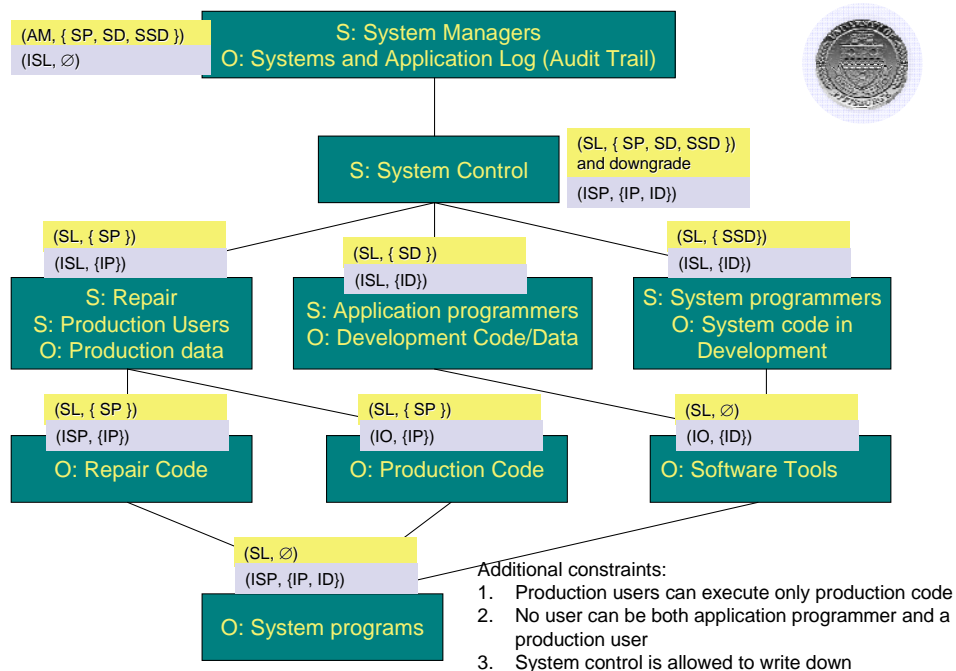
(AM, { SP, SD, SSD })
(ISL, ∅)

S: System Managers
O: Systems and Application Log (Audit Trail)

S: System Control

(SL, { SP, SD, SSD }) and downgrade
(ISP, {IP, ID})

(SL, { SP })
(ISL, {IP})

(SL, { SD })
(ISL, {ID})

(SL, { SSD})
(ISL, {ID})

S: Repair
S: Production Users
O: Production data

S: Application programmers
O: Development Code/Data

S: System programmers
O: System code in Development

(SL, { SP })
(ISP, {IP})

(SL, { SP })
(IO, {IP})

(SL, ∅)
(IO, {ID})

O: Repair Code

O: Production Code

O: Software Tools

(SL, ∅)
(ISP, {IP, ID})

O: System programs

Additional constraints:
1. Production users can execute only production code
2. No user can be both application programmer and a production user
3. System control is allowed to write down